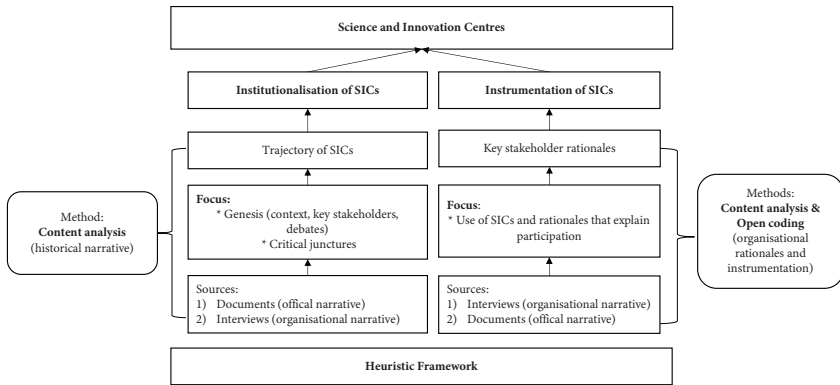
Science and Innovation Centres

Institutionalisation of SICs

Instrumentation of SICs

Trajectory of SICs

Key stakeholder rationales

Method:
Content analysis
(historical narrative)

Focus:
* Genesis (context, key stakeholders, debates)
* Critical junctures

Focus:
* Use of SICs and rationales that explain participation

Methods:
Content analysis & Open coding
(organisational rationales and instrumentation)

Sources:
1) Documents (offical narrative)
2) Interviews (organisational narrative)

Sources:
1) Interviews (organisational narrative)
2) Documents (offical narrative)

Heuristic Framework